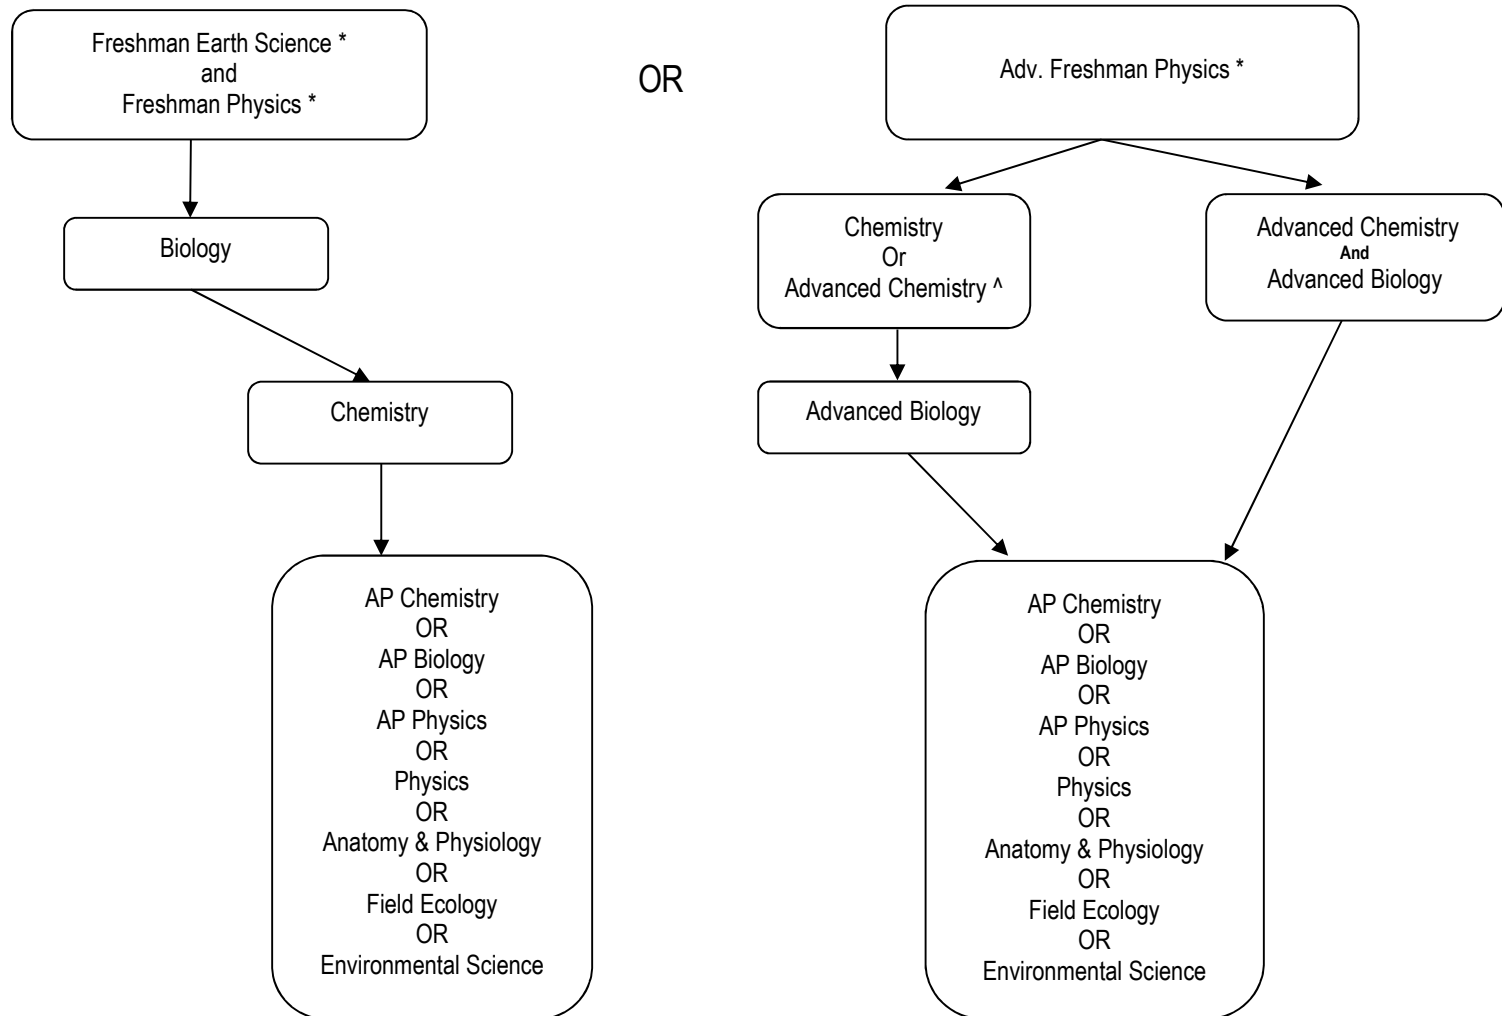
Freshman Earth Science *
and
Freshman Physics *

OR

Adv. Freshman Physics *

Biology

Chemistry
Or
Advanced Chemistry ^

Advanced Chemistry
And
Advanced Biology

Chemistry

Advanced Biology

AP Chemistry
OR
AP Biology
OR
AP Physics
OR
Physics
OR
Anatomy & Physiology
OR
Field Ecology
OR
Environmental Science

AP Chemistry
OR
AP Biology
OR
AP Physics
OR
Physics
OR
Anatomy & Physiology
OR
Field Ecology
OR
Environmental Science